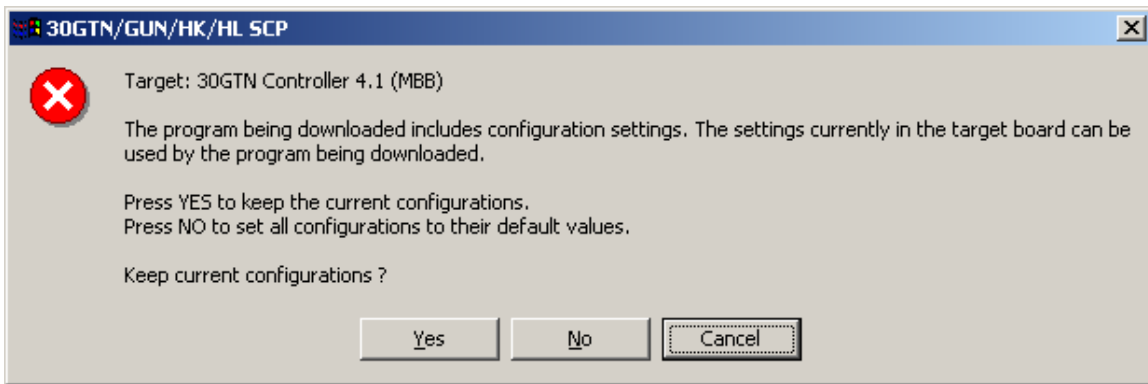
30GTN/GUN/HK/HL SCP

Target: 30GTN Controller 4.1 (MBB)

The program being downloaded includes configuration settings. The settings currently in the target board can be used by the program being downloaded.

Press YES to keep the current configurations.
Press NO to set all configurations to their default values.

Keep current configurations ?

Yes

No

Cancel